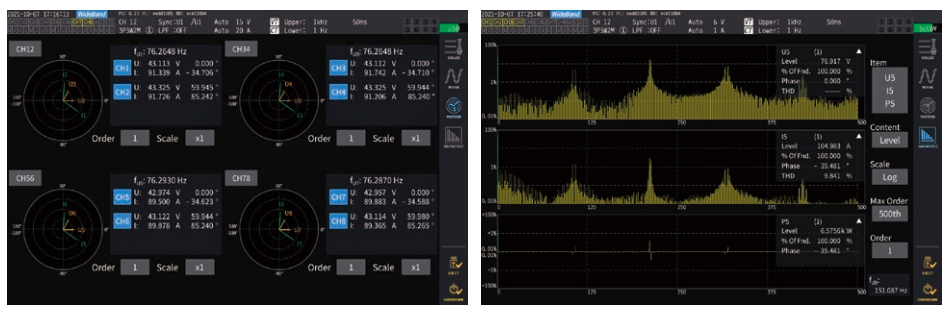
2021-10-07 17:16:13 Wideband
CH 12 Sync:U1 /U1 Auto 15 V Upper: 1kHz 50ns
3P3W2M LPF :OFF Auto 20 A Lower: 1 Hz

CH12
$f_{U1}$: 76.2648 Hz
CH1 U: 43.113 V 0.000 °
I: 91.339 A -34.706 °
CH2 U: 43.325 V 59.945 °
I: 91.726 A 85.242 °
Order 1 Scale x1

CH34
$f_{U3}$: 76.2648 Hz
CH3 U: 43.112 V 0.000 °
I: 91.742 A -34.710 °
CH4 U: 43.325 V 59.944 °
I: 91.206 A 85.240 °
Order 1 Scale x1

CH56
$f_{U5}$: 76.2930 Hz
CH5 U: 42.974 V 0.000 °
I: 89.500 A -34.623 °
CH6 U: 43.122 V 59.944 °
I: 89.878 A 85.240 °
Order 1 Scale x1

CH78
$f_{U7}$: 76.2870 Hz
CH7 U: 42.957 V 0.000 °
I: 89.883 A -34.588 °
CH8 U: 43.114 V 59.980 °
I: 89.365 A 85.265 °
Order 1 Scale x1

2021-10-07 17:25:40 Wideband
CH 12 Auto 6 V Upper: 1kHz 50ns
3P3W2M LPF :OFF Auto 1 A Lower: 1 Hz

U5 (1)
Level 76.917 V
% Of Fnd. 100.000 %
Phase 0.000 °
THD %

I5 (1)
Level 104.983 A
% Of Fnd. 100.000 %
Phase -35.461 °
THD 9.841 %

P5 (1)
Level 6.5756k W
% Of Fnd. 100.000 %
Phase -35.461 °

100% 0.01% 125 250 375 500

Item
U5
I5
P5
Content
Level
Scale
Log
Max Order
500th
Order
1
$f_{U5}$: 151.087 Hz